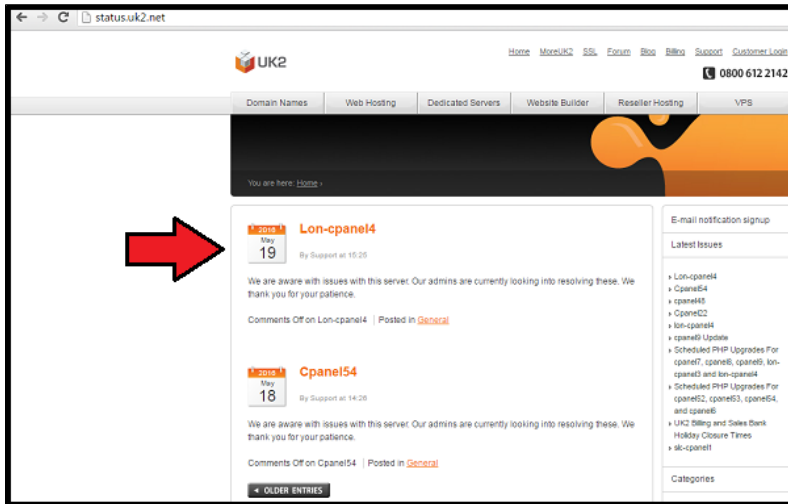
status.uk2.net

UK2

Home MoreUK2 SSL Forum Blog Billing Support Customer Login

0800 612 2142

Domain Names | Web Hosting | Dedicated Servers | Website Builder | Reseller Hosting | VPS

You are here: Home ›

2016 May 19

Lon-cpanel4

By Support at 15:20

We are aware with issues with this server. Our admins are currently looking into resolving these. We thank you for your patience.

Comments Off on Lon-cpanel4 | Posted in General

2016 May 18

Cpanel54

By Support at 14:26

We are aware with issues with this server. Our admins are currently looking into resolving these. We thank you for your patience.

Comments Off on Cpanel54 | Posted in General

◄ OLDER ENTRIES

E-mail notification signup

Latest Issues

Lon-cpanel4
Cpanel54
cpanel48
Cpanel22
lon-cpanel4
cpanel9 Update
Scheduled PHP Upgrades For cpanel7, cpanel8, cpanel9, lon-cpanel3 and lon-cpanel4
Scheduled PHP Upgrades For cpanel52, cpanel53, cpanel54, and cpanel6
UK2 Billing and Sales Bank Holiday Closure Times
sk-cpanel1

Categories